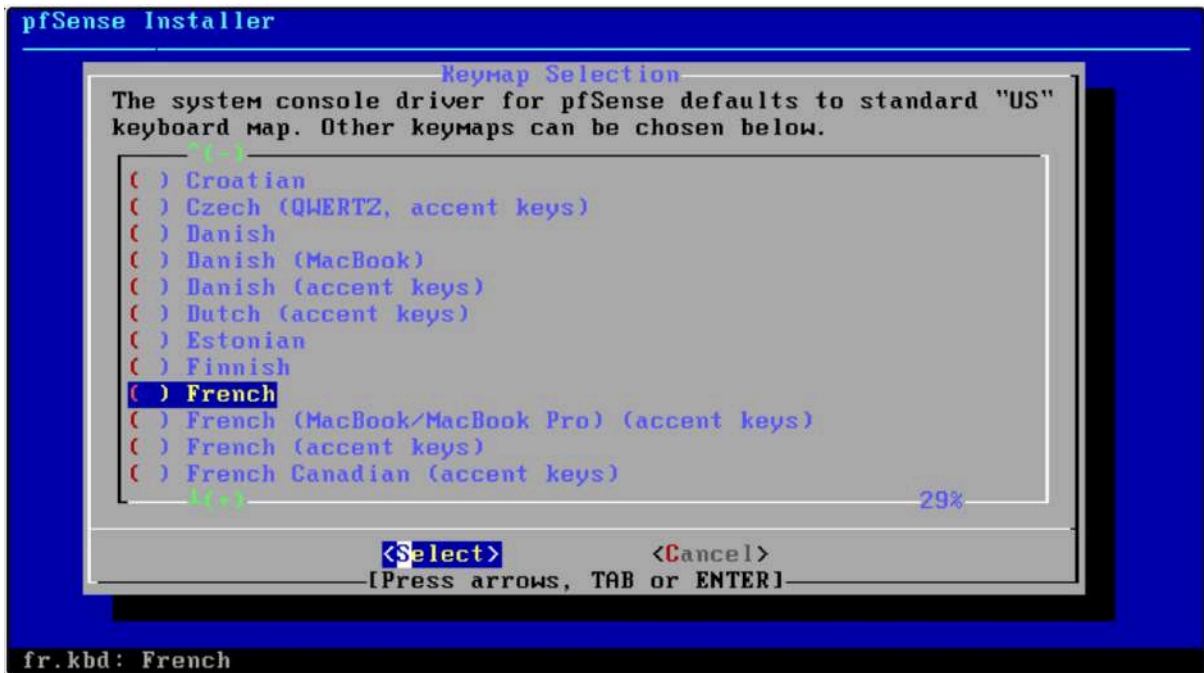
pfSense Installer

Keymap Selection

The system console driver for pfSense defaults to standard "US" keyboard map. Other keymaps can be chosen below.

^(-)

( ) Croatian
( ) Czech (QWERTZ, accent keys)
( ) Danish
( ) Danish (MacBook)
( ) Danish (accent keys)
( ) Dutch (accent keys)
( ) Estonian
( ) Finnish
( ) French
( ) French (MacBook/MacBook Pro) (accent keys)
( ) French (accent keys)
( ) French Canadian (accent keys)

v(+)

29%

<Select> <Cancel>

[Press arrows, TAB or ENTER]

fr.kbd: French